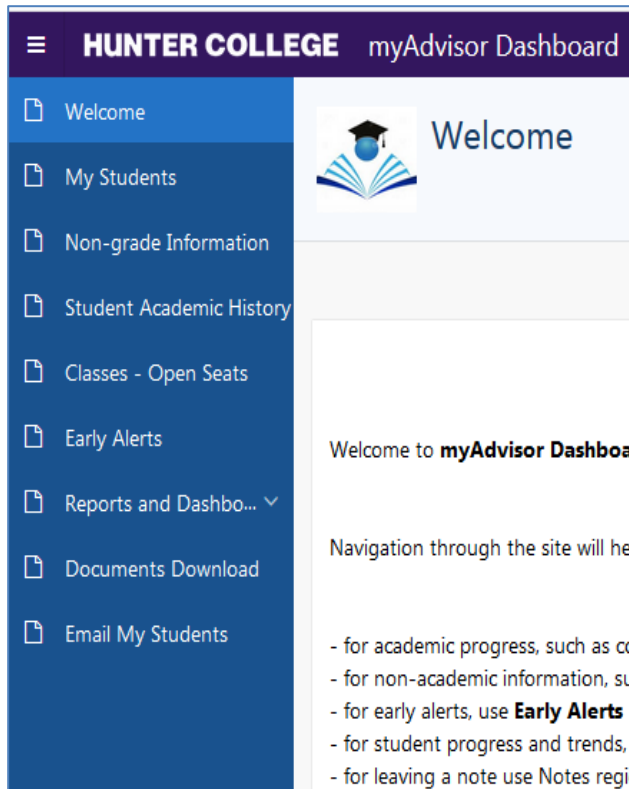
≡ HUNTER COLLEGE myAdvisor Dashboard

Welcome
My Students
Non-grade Information
Student Academic History
Classes - Open Seats
Early Alerts
Reports and Dashbo...
Documents Download
Email My Students

Welcome

Welcome to **myAdvisor Dashboa**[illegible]

Navigation through the site will he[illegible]

- for academic progress, such as co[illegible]
- for non-academic information, su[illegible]
- for early alerts, use **Early Alerts** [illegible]
- for student progress and trends, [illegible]
- for leaving a note use Notes regi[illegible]